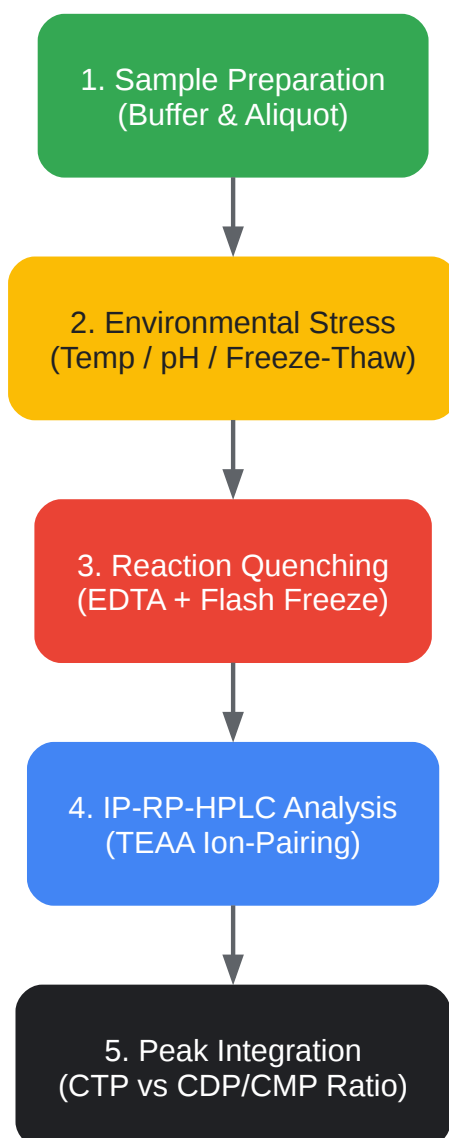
1. Sample Preparation
(Buffer & Aliquot)

2. Environmental Stress
(Temp / pH / Freeze-Thaw)

3. Reaction Quenching
(EDTA + Flash Freeze)

4. IP-RP-HPLC Analysis
(TEAA Ion-Pairing)

5. Peak Integration
(CTP vs CDP/CMP Ratio)